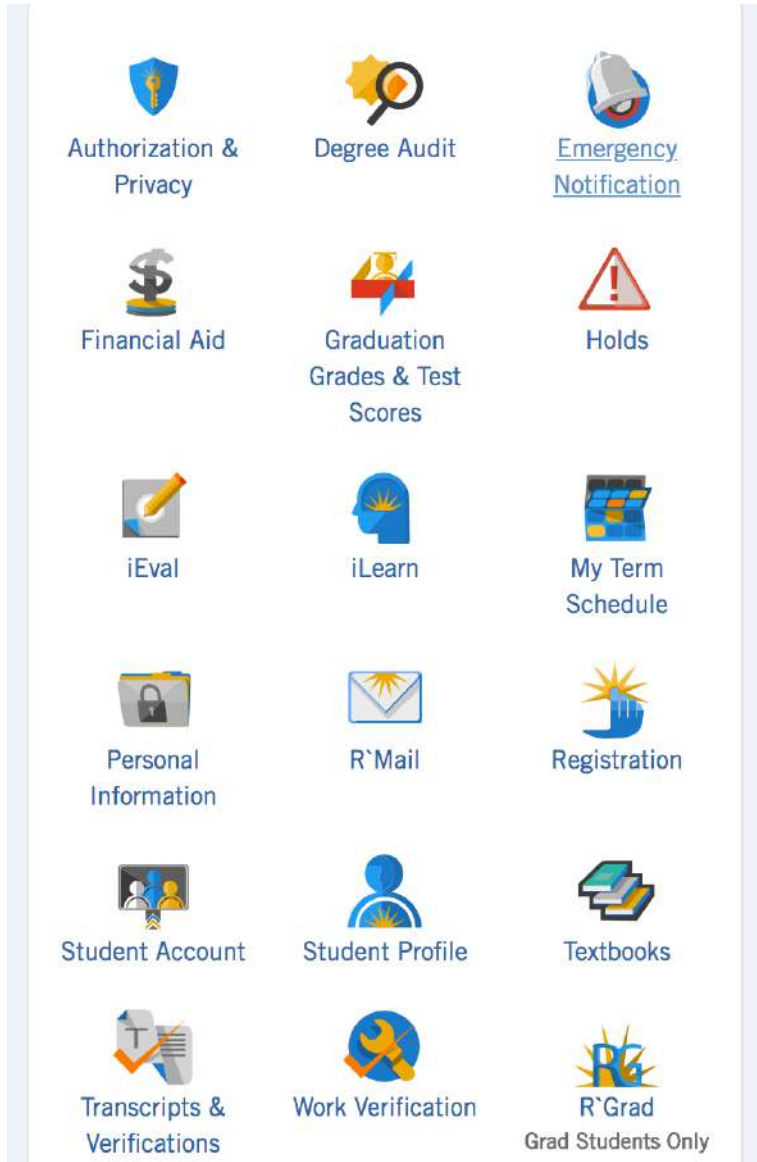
Authorization & Privacy

Degree Audit

Emergency Notification

Financial Aid

Graduation Grades & Test Scores

Holds

iEval

iLearn

My Term Schedule

Personal Information

R`Mail

Registration

Student Account

Student Profile

Textbooks

Transcripts & Verifications

Work Verification

RG

R`Grad
Grad Students Only